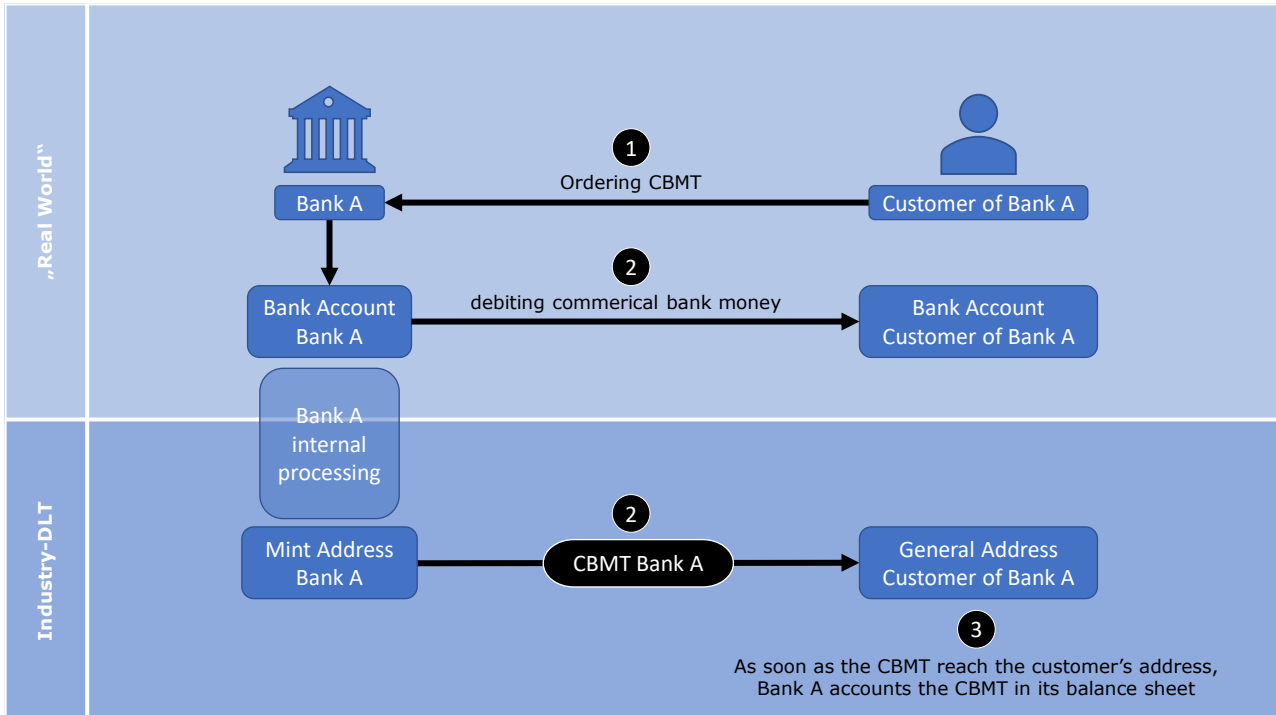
„Real World“

Bank A

1

Ordering CBMT

Customer of Bank A

Bank Account Bank A

2

debiting commerical bank money

Bank Account Customer of Bank A

Bank A internal processing

Industry-DLT

Mint Address Bank A

2

CBMT Bank A

General Address Customer of Bank A

3

As soon as the CBMT reach the customer’s address, Bank A accounts the CBMT in its balance sheet